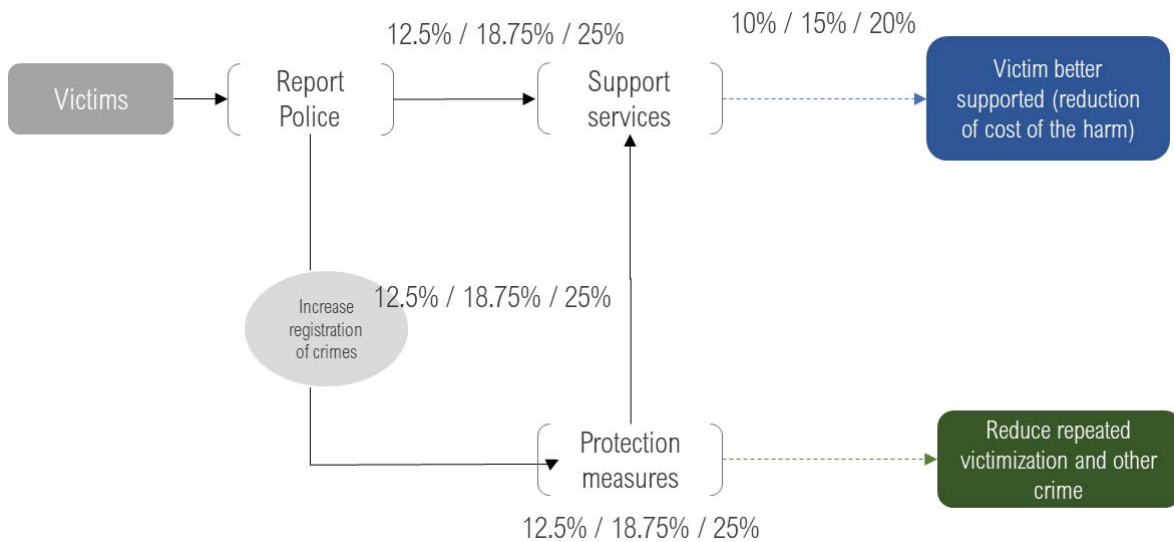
12.5% / 18.75% / 25%

10% / 15% / 20%

Victims

Report Police

Support services

Victim better supported (reduction of cost of the harm)

Increase registration of crimes

12.5% / 18.75% / 25%

Protection measures

Reduce repeated victimization and other crime

12.5% / 18.75% / 25%